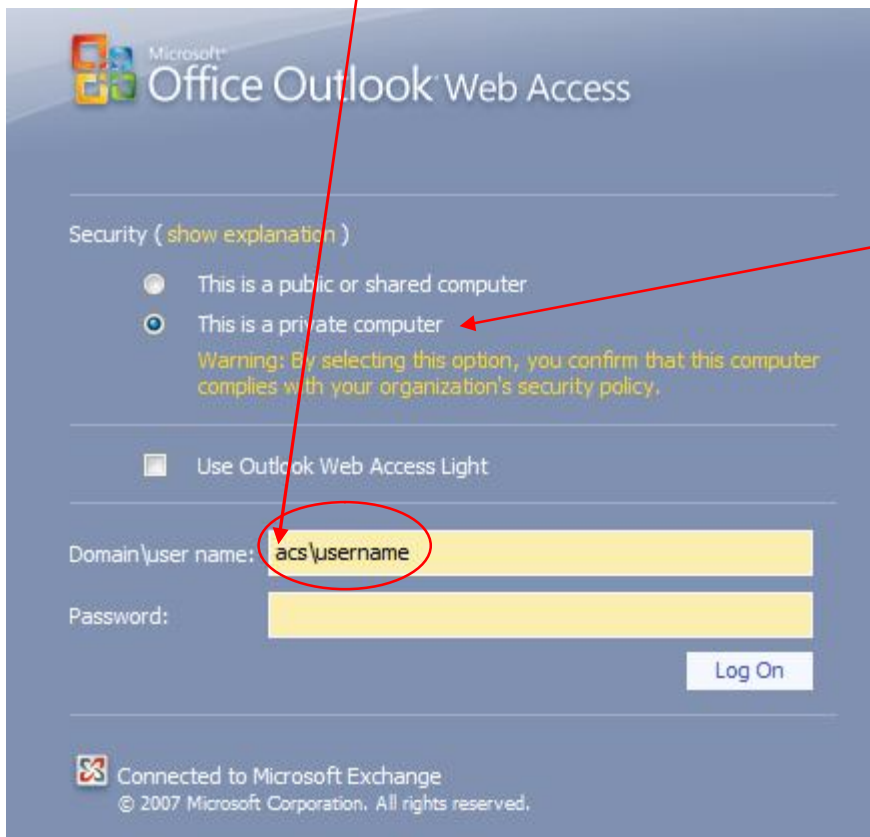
Microsoft® Office Outlook® Web Access

Security ( show explanation )

This is a public or shared computer

This is a private computer

Warning: By selecting this option, you confirm that this computer complies with your organization's security policy.

Use Outlook Web Access Light

Domain\user name: acs\username

Password:

Log On

Connected to Microsoft Exchange
© 2007 Microsoft Corporation. All rights reserved.